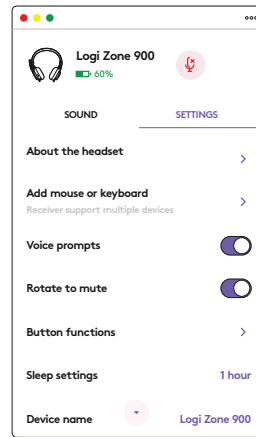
Logi Zone 900
60%

SOUND
SETTINGS

About the headset

Add mouse or keyboard
Receiver support multiple devices

Voice prompts

Rotate to mute

Button functions

Sleep settings
1 hour

Device name
Logi Zone 900